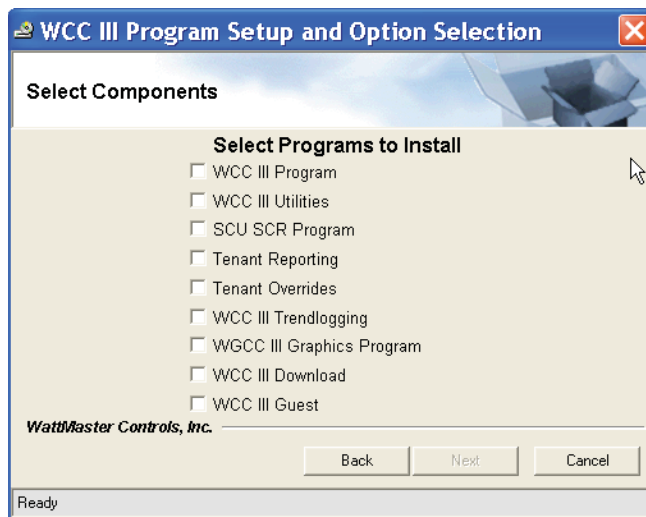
WCC III Program Setup and Option Selection

Select Components

Select Programs to Install

WCC III Program

WCC III Utilities

SCU SCR Program

Tenant Reporting

Tenant Overrides

WCC III Trendlogging

WGCC III Graphics Program

WCC III Download

WCC III Guest

WattMaster Controls, Inc.

Back

Next

Cancel

Ready